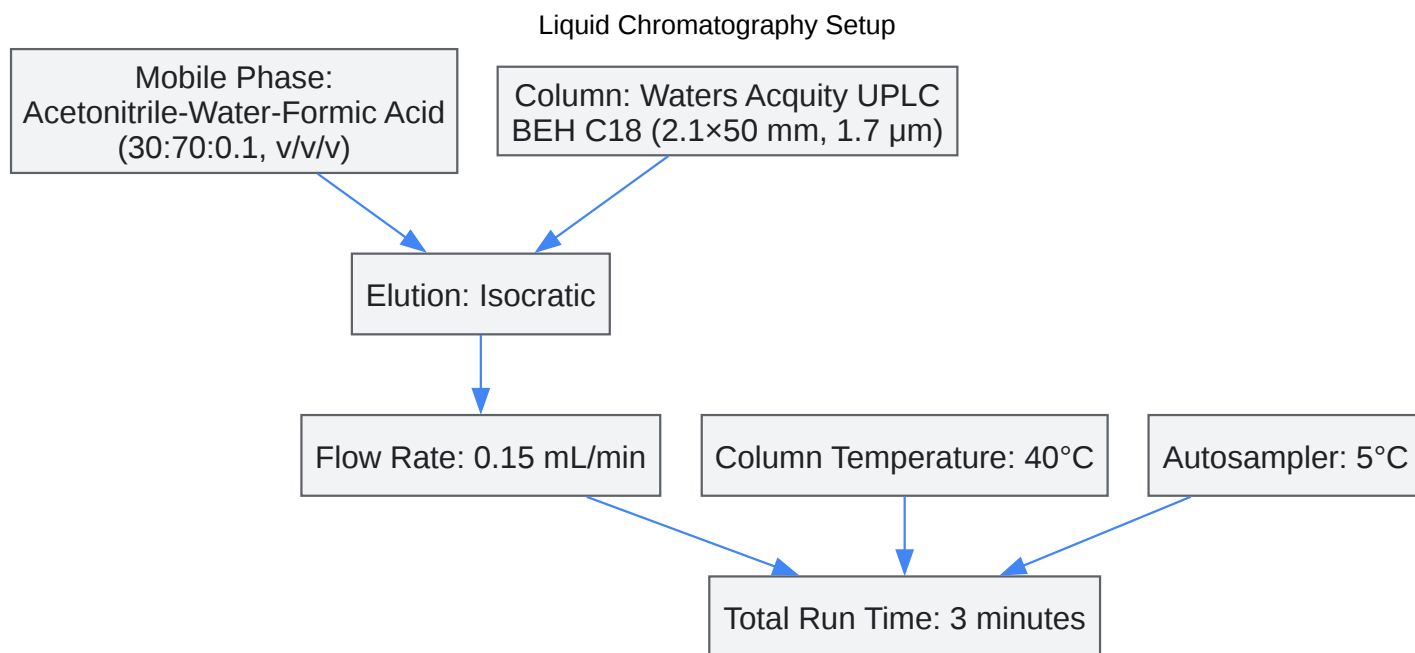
Liquid Chromatography Setup

Mobile Phase: Acetonitrile-Water-Formic Acid (30:70:0.1, v/v/v)

Column: Waters Acquity UPLC BEH C18 (2.1×50 mm, 1.7 μm)

Elution: Isocratic

Flow Rate: 0.15 mL/min

Column Temperature: 40°C

Autosampler: 5°C

Total Run Time: 3 minutes